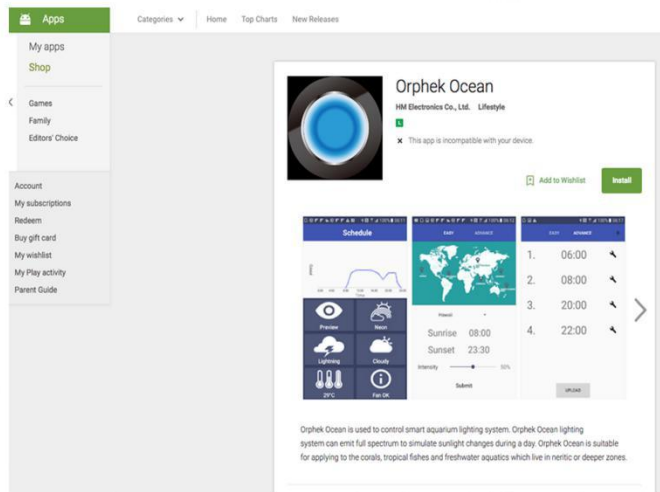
Apps

Categories Home Top Charts New Releases

My apps
Shop

Games
Family
Editors' Choice

Account
My subscriptions
Redeem
Buy gift card
My wishlist
My Play activity
Parent Guide

Orphek Ocean
HM Electronics Co., Ltd. Lifestyle

This app is incompatible with your device.

Add to Wishlist
Install

Schedule

Preview
Neon
Lightning
Cloudy
29°C
Fan OK

EASY ADVANCE

Sunrise 08:00
Sunset 23:30
Intensity
Submit

EASY ADVANCE
1. 06:00
2. 08:00
3. 20:00
4. 22:00
UPLOAD

Orphek Ocean is used to control smart aquarium lighting system. Orphek Ocean lighting system can emit full spectrum to simulate sunlight changes during a day. Orphek Ocean is suitable for applying to the corals, tropical fishes and freshwater aquatics which live in neritic or deeper zones.